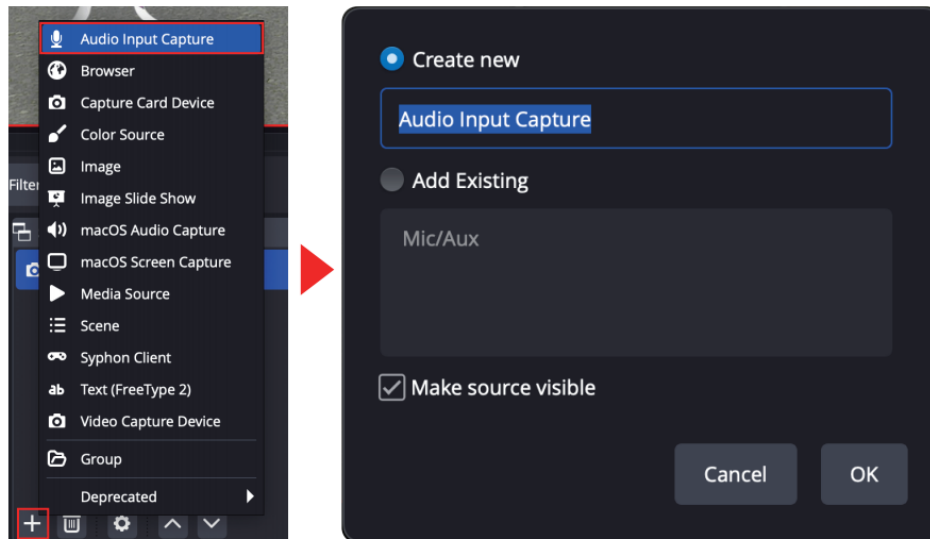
Audio Input Capture
Browser
Capture Card Device
Color Source
Image
Image Slide Show
macOS Audio Capture
macOS Screen Capture
Media Source
Scene
Syphon Client
Text (FreeType 2)
Video Capture Device
Group
Deprecated

Filter

Create new
Audio Input Capture
Add Existing
Mic/Aux
Make source visible
Cancel
OK